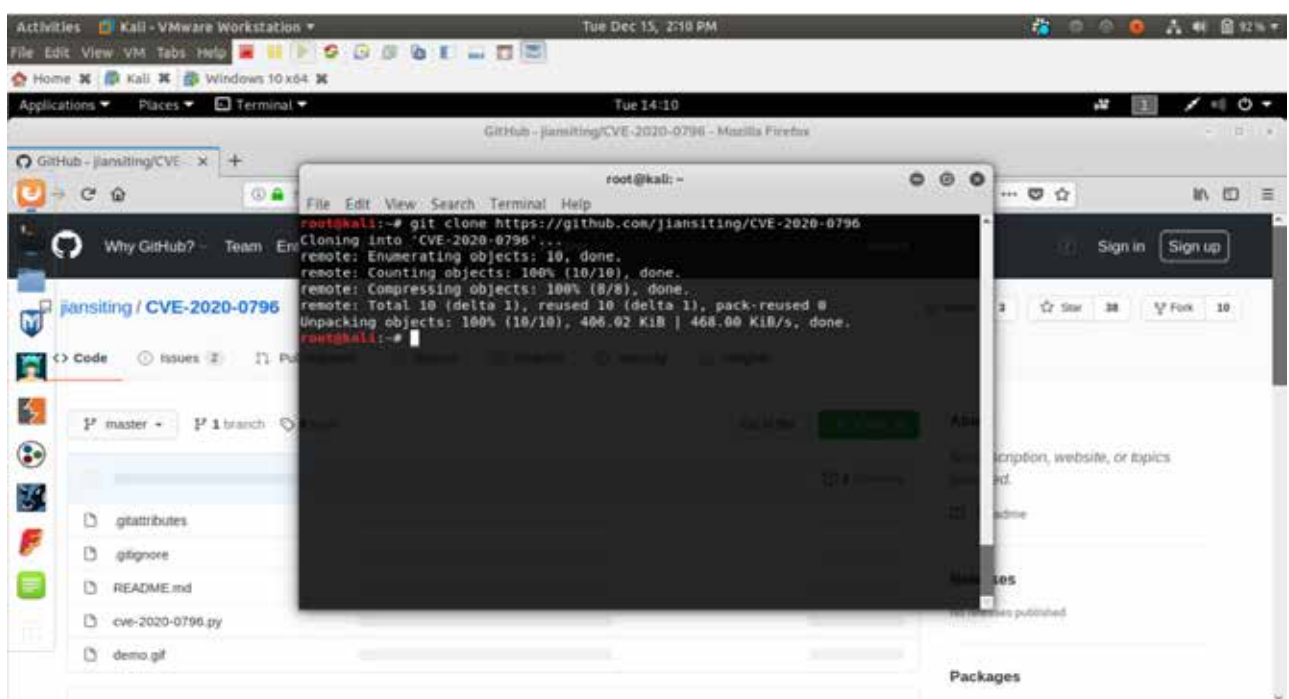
Activities Kali - VMware Workstation ▾ Tue Dec 15, 2:10 PM 92% ▾

File Edit View VM Tabs Help

Home Kali Windows 10 x64

Applications ▾ Places ▾ Terminal ▾ Tue 14:10

GitHub - jiansiting/CVE-2020-0796 - Mozilla Firefox

GitHub - jiansiting/CVE ×

root@kali: ~

File Edit View Search Terminal Help

root@kali:~# git clone https://github.com/jiansiting/CVE-2020-0796
Cloning into 'CVE-2020-0796'...
remote: Enumerating objects: 10, done.
remote: Counting objects: 100% (10/10), done.
remote: Compressing objects: 100% (8/8), done.
remote: Total 10 (delta 1), reused 10 (delta 1), pack-reused 0
Unpacking objects: 100% (10/10), 406.02 KiB | 468.00 KiB/s, done.
root@kali:~#

Why GitHub? Team

Sign in Sign up

jiansiting / CVE-2020-0796

Star 38 Fork 10

<> Code Issues 2

master ▾ 1 branch

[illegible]cription, website, or topics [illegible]ed.

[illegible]adme

.gitattributes

.gitignore

README.md

cve-2020-0796.py

demo.gif

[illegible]ses

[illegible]ses published

Packages